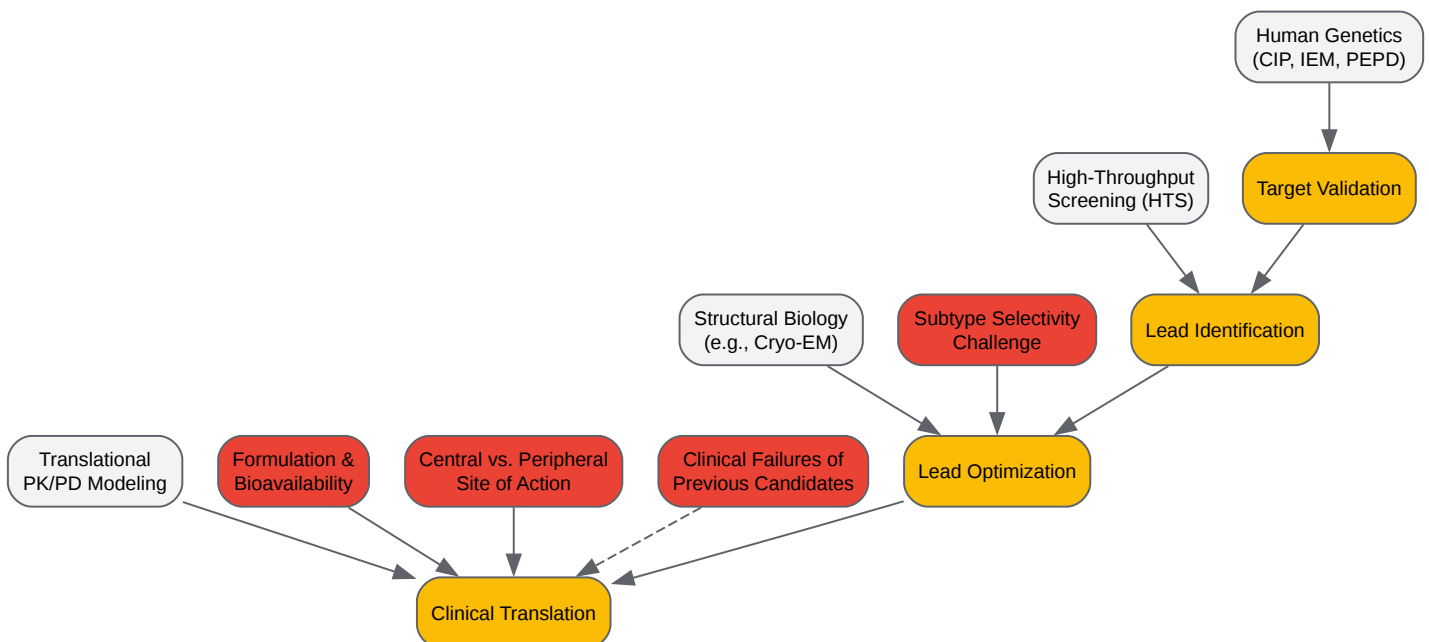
Human Genetics (CIP, IEM, PEPD)

High-Throughput Screening (HTS)

Target Validation

Structural Biology (e.g., Cryo-EM)

Subtype Selectivity Challenge

Lead Identification

Translational PK/PD Modeling

Formulation & Bioavailability

Central vs. Peripheral Site of Action

Clinical Failures of Previous Candidates

Lead Optimization

Clinical Translation